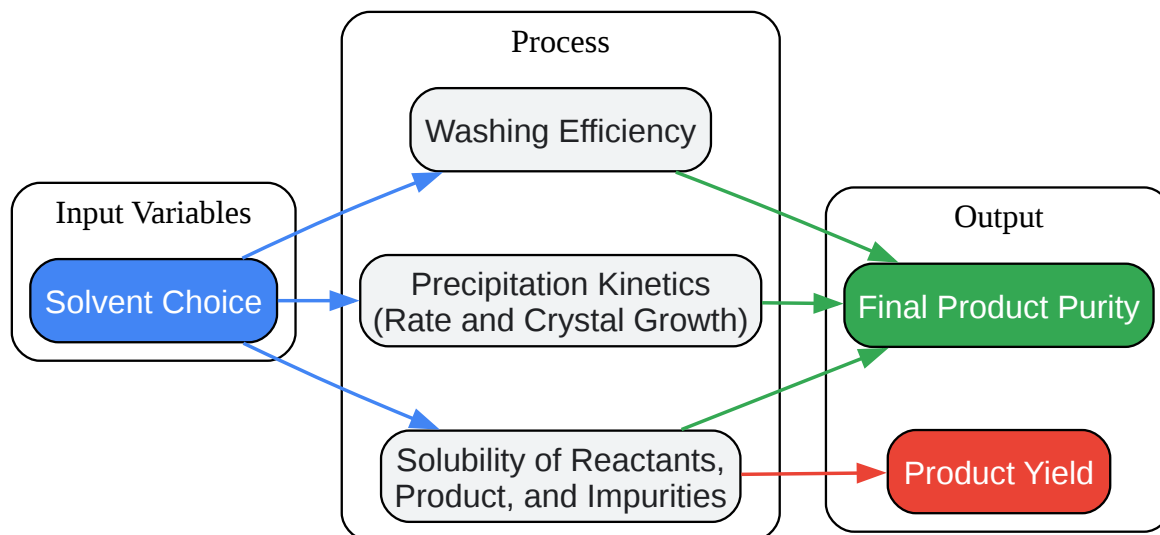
Input Variables

Solvent Choice

Process

Washing Efficiency

Precipitation Kinetics
(Rate and Crystal Growth)

Solubility of Reactants,
Product, and Impurities

Output

Final Product Purity

Product Yield